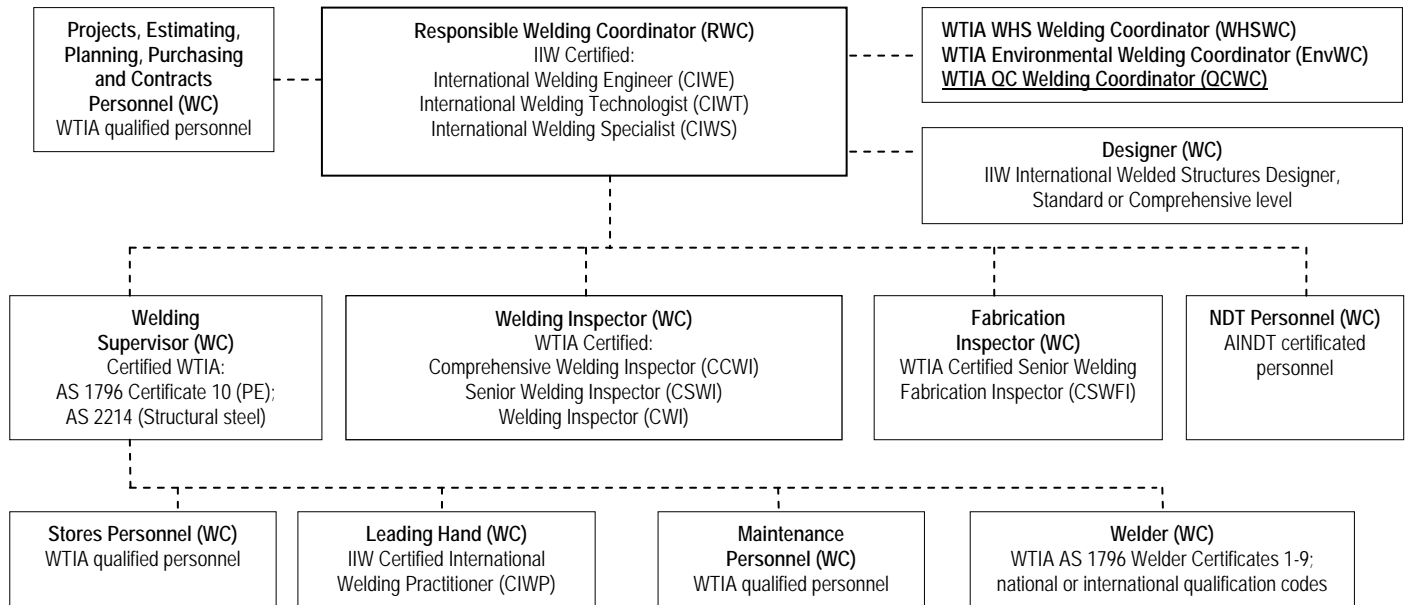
Projects, Estimating, Planning, Purchasing and Contracts Personnel (WC)
WTIA qualified personnel

Responsible Welding Coordinator (RWC)
IIW Certified:
International Welding Engineer (CIWE)
International Welding Technologist (CIWT)
International Welding Specialist (CIWS)

WTIA WHS Welding Coordinator (WHSWC)
WTIA Environmental Welding Coordinator (EnvWC)
WTIA QC Welding Coordinator (QCWC)

Designer (WC)
IIW International Welded Structures Designer, Standard or Comprehensive level

Welding Supervisor (WC)
Certified WTIA:
AS 1796 Certificate 10 (PE);
AS 2214 (Structural steel)

Welding Inspector (WC)
WTIA Certified:
Comprehensive Welding Inspector (CCWI)
Senior Welding Inspector (CSWI)
Welding Inspector (CWI)

Fabrication Inspector (WC)
WTIA Certified Senior Welding Fabrication Inspector (CSWFI)

NDT Personnel (WC)
AINDT certificated personnel

Stores Personnel (WC)
WTIA qualified personnel

Leading Hand (WC)
IIW Certified International Welding Practitioner (CIWP)

Maintenance Personnel (WC)
WTIA qualified personnel

Welder (WC)
WTIA AS 1796 Welder Certificates 1-9; national or international qualification codes